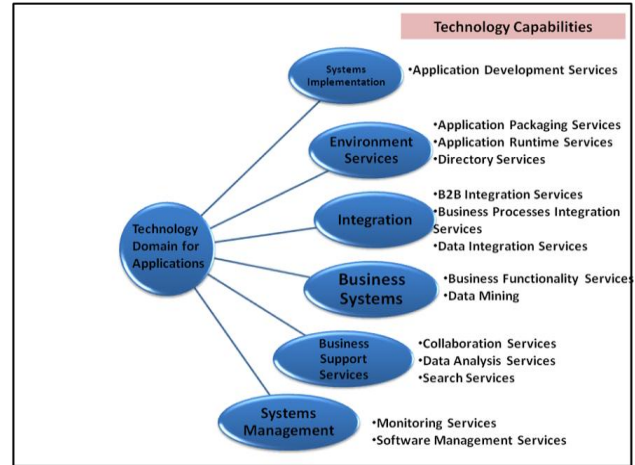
Technology Capabilities

Technology Domain for Applications

Systems Implementation

•Application Development Services

Environment Services

•Application Packaging Services
•Application Runtime Services
•Directory Services

Integration

•B2B Integration Services
•Business Processes Integration Services
•Data Integration Services

Business Systems

•Business Functionality Services
•Data Mining

Business Support Services

•Collaboration Services
•Data Analysis Services
•Search Services

Systems Management

•Monitoring Services
•Software Management Services